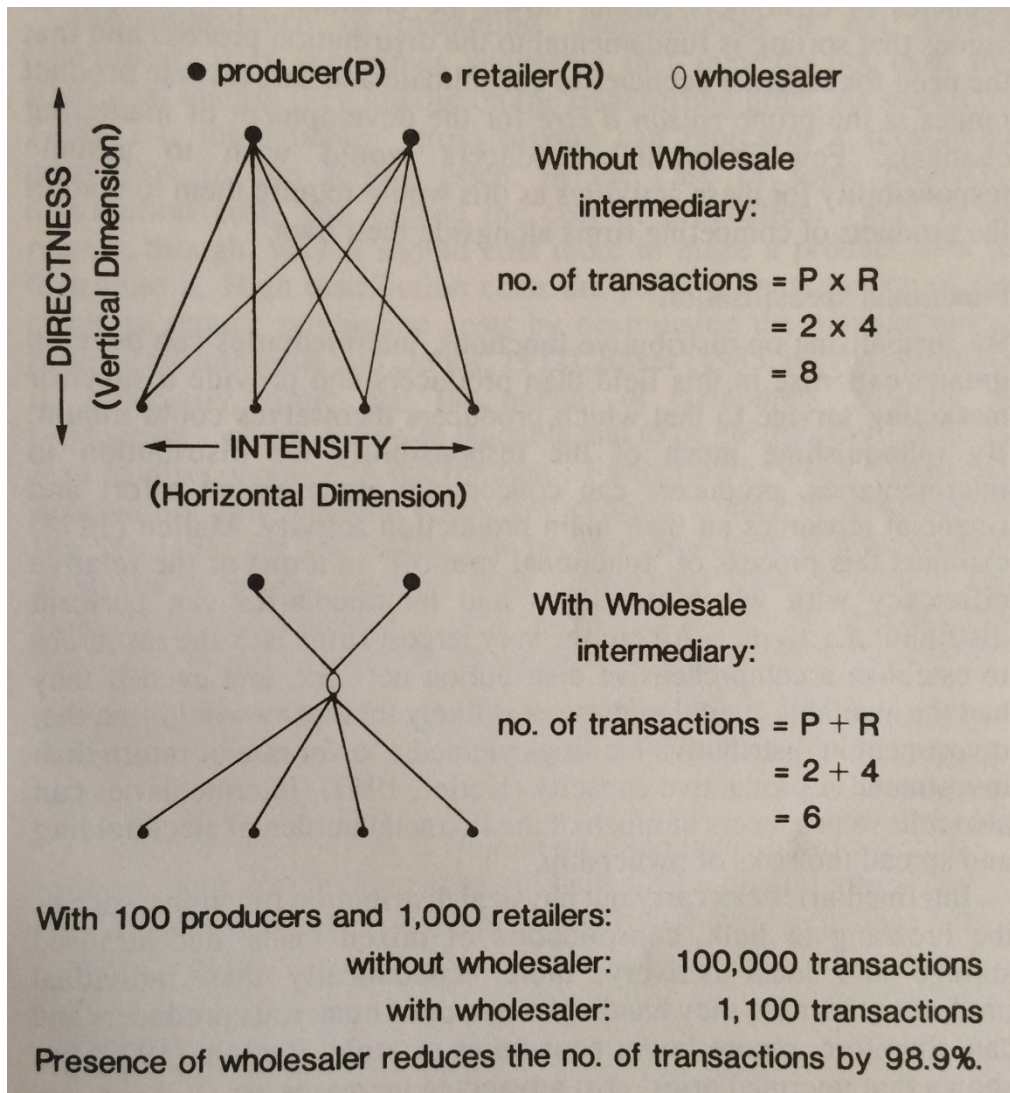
● producer(P) • retailer(R) 0 wholesaler

DIRECTNESS (Vertical Dimension)

INTENSITY (Horizontal Dimension)

Without Wholesale intermediary:

no. of transactions = P x R
= 2 x 4
= 8

With Wholesale intermediary:

no. of transactions = P + R
= 2 + 4
= 6

With 100 producers and 1,000 retailers:
without wholesaler: 100,000 transactions
with wholesaler: 1,100 transactions
Presence of wholesaler reduces the no. of transactions by 98.9%.